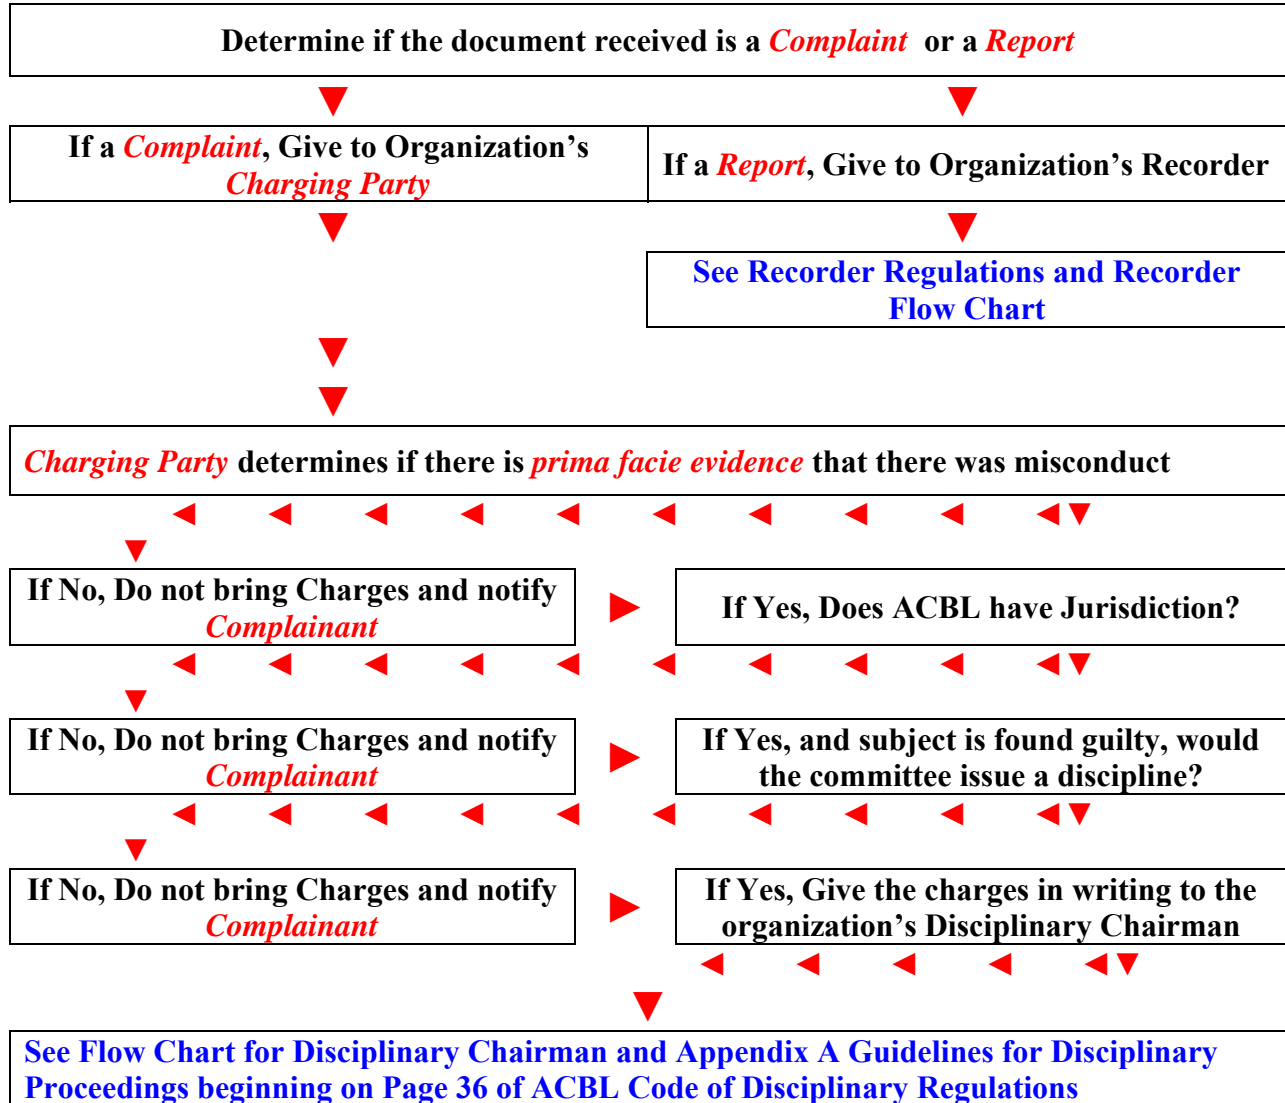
Determine if the document received is a Complaint or a Report

If a Complaint, Give to Organization's Charging Party

If a Report, Give to Organization's Recorder

See Recorder Regulations and Recorder Flow Chart

Charging Party determines if there is prima facie evidence that there was misconduct

If No, Do not bring Charges and notify Complainant

If Yes, Does ACBL have Jurisdiction?

If No, Do not bring Charges and notify Complainant

If Yes, and subject is found guilty, would the committee issue a discipline?

If No, Do not bring Charges and notify Complainant

If Yes, Give the charges in writing to the organization's Disciplinary Chairman

See Flow Chart for Disciplinary Chairman and Appendix A Guidelines for Disciplinary Proceedings beginning on Page 36 of ACBL Code of Disciplinary Regulations